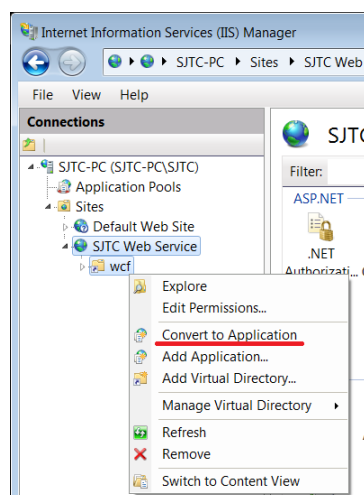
Internet Information Services (IIS) Manager

SJTC-PC ▸ Sites ▸ SJTC Web

File View Help

Connections

SJTC-PC (SJTC-PC\SJTC)
Application Pools
Sites
Default Web Site
SJTC Web Service
wcf

SJTC

Filter:

ASP.NET

.NET Authorizati...

Explore
Edit Permissions...
Convert to Application
Add Application...
Add Virtual Directory...
Manage Virtual Directory ▸
Refresh
Remove
Switch to Content View

C

A

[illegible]